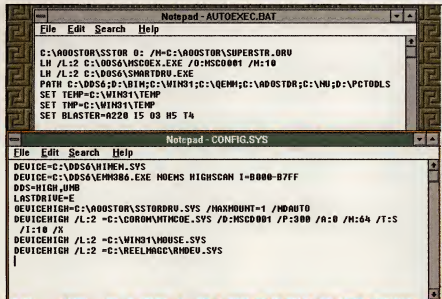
Notepad - AUTOEXEC.BAT

File Edit Search Help

C:\ADOSTOR\SSTOR 0: /M=C:\ADOSTOR\SUPERSTR.DRV
LH /L:2 C:\DOS6\MSCDEX.EXE /D:MSC0001 /M:10
LH /L:2 C:\DOS6\SMARTDRV.EXE
PATH C:\DOS6;D:\BIN;C:\WIN31;C:\QEMM;C:\ADOSTOR;C:\NU;D:\PCTOOLS
SET TEMP=C:\WIN31\TEMP
SET TMP=C:\WIN31\TEMP
SET BLASTER=A220 I5 D3 H5 T4

Notepad - CONFIG.SYS

File Edit Search Help

DEVICE=C:\DOS6\HIMEM.SYS
DEVICE=C:\DOS6\EMM386.EXE NOEMS HIGHSCAN I=B000-B7FF
DOS=HIGH,UMB
LASTDRIVE=E
DEVICEHIGH=C:\ADOSTOR\SSTORDRV.SYS /MAXMOUNT=1 /MDAUTO
DEVICEHIGH /L:2 =C:\CDROM\MTMCDE.SYS /D:MSCD001 /P:300 /A:0 /M:64 /T:S /I:10 /X
DEVICEHIGH /L:2 =C:\WIN31\MOUSE.SYS
DEVICEHIGH /L:2 =C:\REELMAGC\RMDEV.SYS